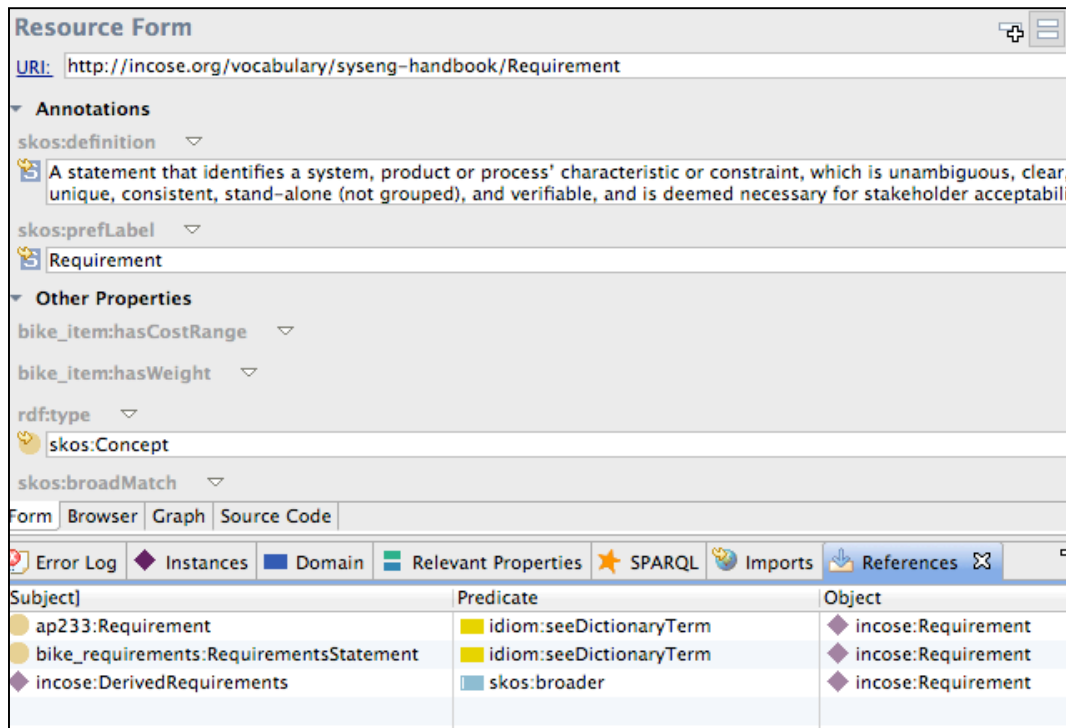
Resource Form

URI: http://incose.org/vocabulary/syseng-handbook/Requirement

Annotations

skos:definition

A statement that identifies a system, product or process' characteristic or constraint, which is unambiguous, clear, unique, consistent, stand-alone (not grouped), and verifiable, and is deemed necessary for stakeholder acceptabili

skos:prefLabel

Requirement

Other Properties

bike_item:hasCostRange

bike_item:hasWeight

rdf:type

skos:Concept

skos:broadMatch

Form | Browser | Graph | Source Code

Error Log | Instances | Domain | Relevant Properties | SPARQL | Imports | References

| Subject] | Predicate | Object |
|---|---|---|
| ap233:Requirement | idiom:seeDictionaryTerm | incose:Requirement |
| bike_requirements:RequirementsStatement | idiom:seeDictionaryTerm | incose:Requirement |
| incose:DerivedRequirements | skos:broader | incose:Requirement |